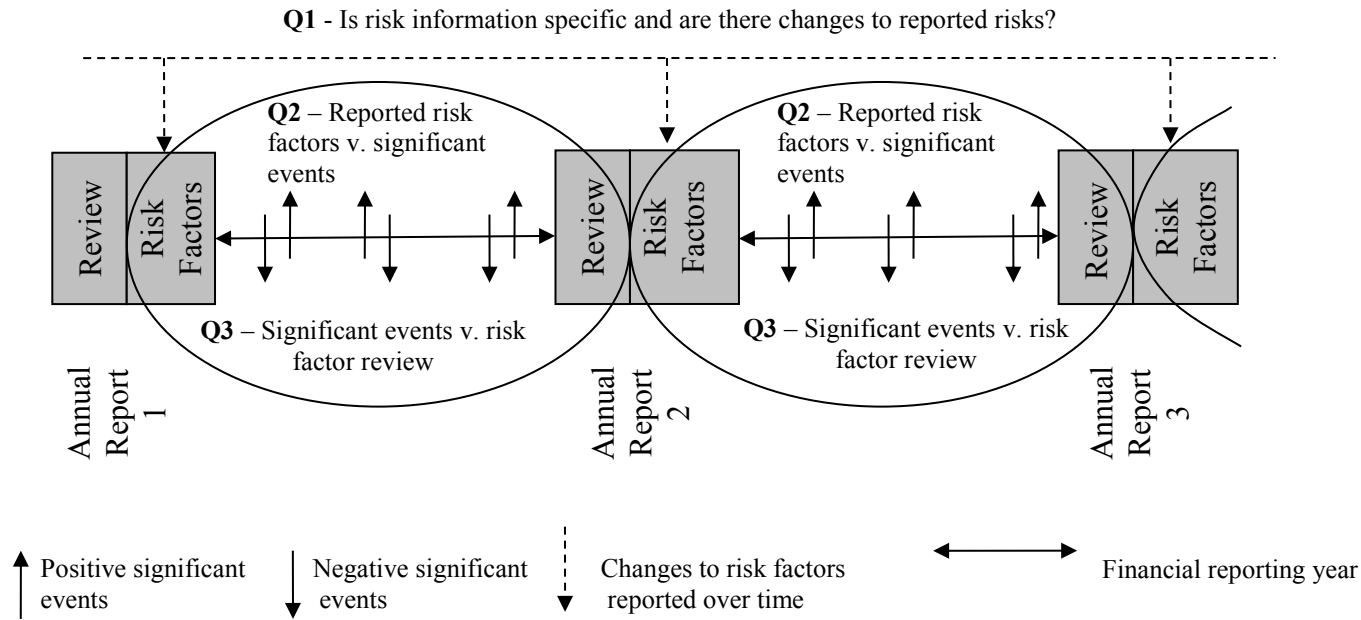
**Q1** - Is risk information specific and are there changes to reported risks?

Review

Risk Factors

**Q2** – Reported risk factors v. significant events

**Q3** – Significant events v. risk factor review

Annual Report 1

Review

Risk Factors

**Q2** – Reported risk factors v. significant events

**Q3** – Significant events v. risk factor review

Annual Report 2

Review

Risk Factors

Annual Report 3

Positive significant events

Negative significant events

Changes to risk factors reported over time

Financial reporting year